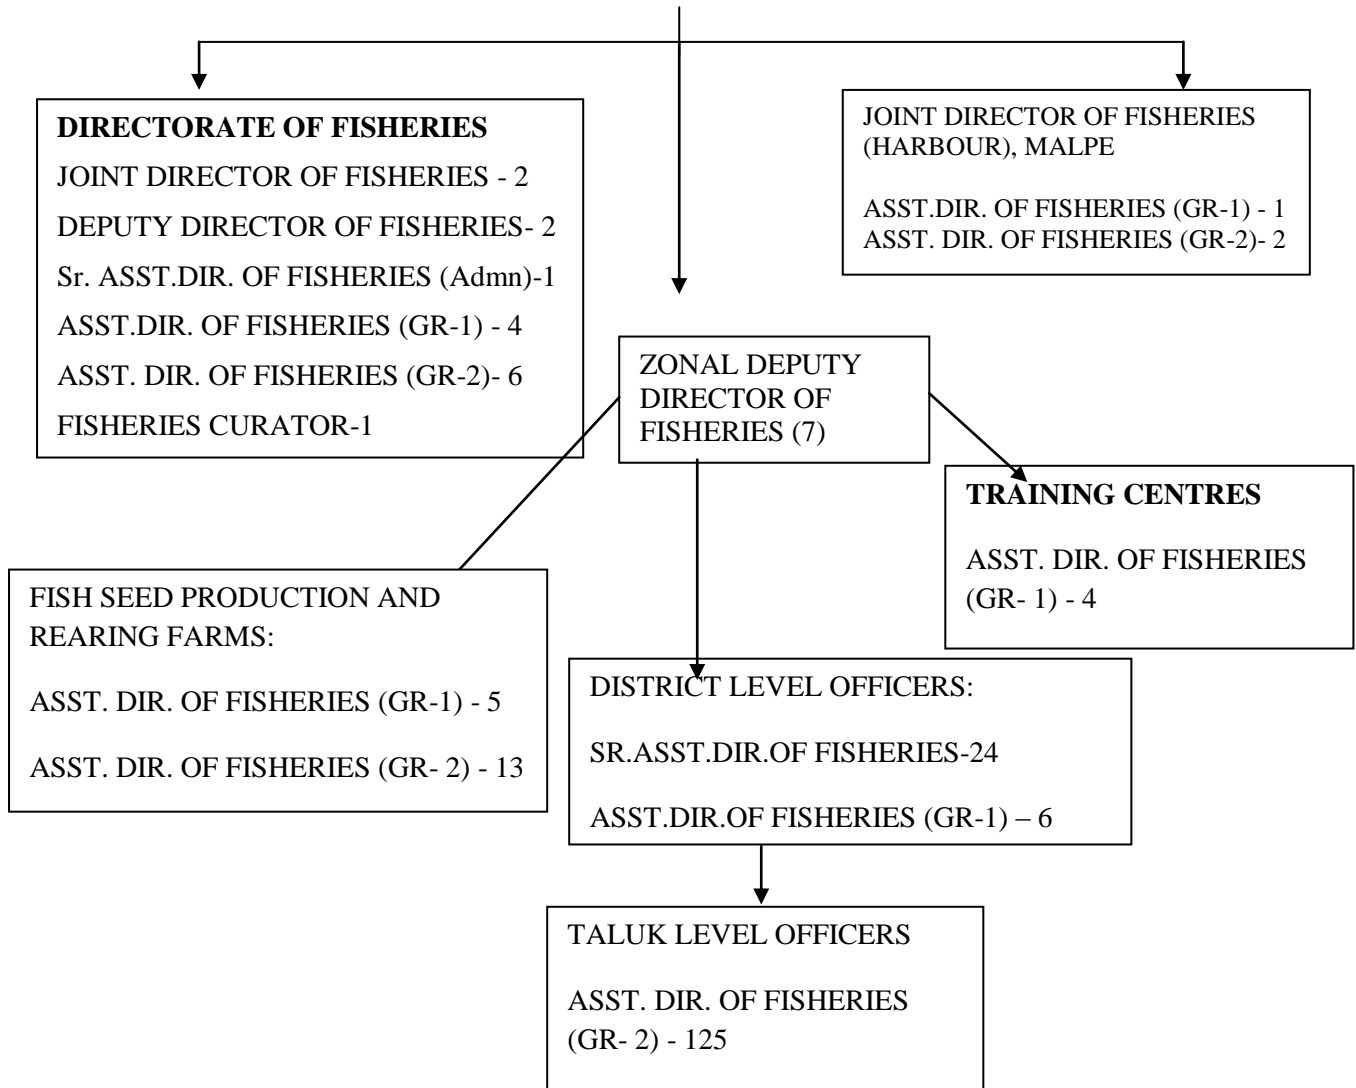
DIRECTORATE OF FISHERIES
JOINT DIRECTOR OF FISHERIES - 2
DEPUTY DIRECTOR OF FISHERIES- 2
Sr. ASST.DIR. OF FISHERIES (Admn)-1
ASST.DIR. OF FISHERIES (GR-1) - 4
ASST. DIR. OF FISHERIES (GR-2)- 6
FISHERIES CURATOR-1

JOINT DIRECTOR OF FISHERIES (HARBOUR), MALPE

ASST.DIR. OF FISHERIES (GR-1) - 1
ASST. DIR. OF FISHERIES (GR-2)- 2

ZONAL DEPUTY DIRECTOR OF FISHERIES (7)

TRAINING CENTRES

ASST. DIR. OF FISHERIES (GR- 1) - 4

FISH SEED PRODUCTION AND REARING FARMS:

ASST. DIR. OF FISHERIES (GR-1) - 5

ASST. DIR. OF FISHERIES (GR- 2) - 13

DISTRICT LEVEL OFFICERS:

SR.ASST.DIR.OF FISHERIES-24

ASST.DIR.OF FISHERIES (GR-1) – 6

TALUK LEVEL OFFICERS

ASST. DIR. OF FISHERIES (GR- 2) - 125